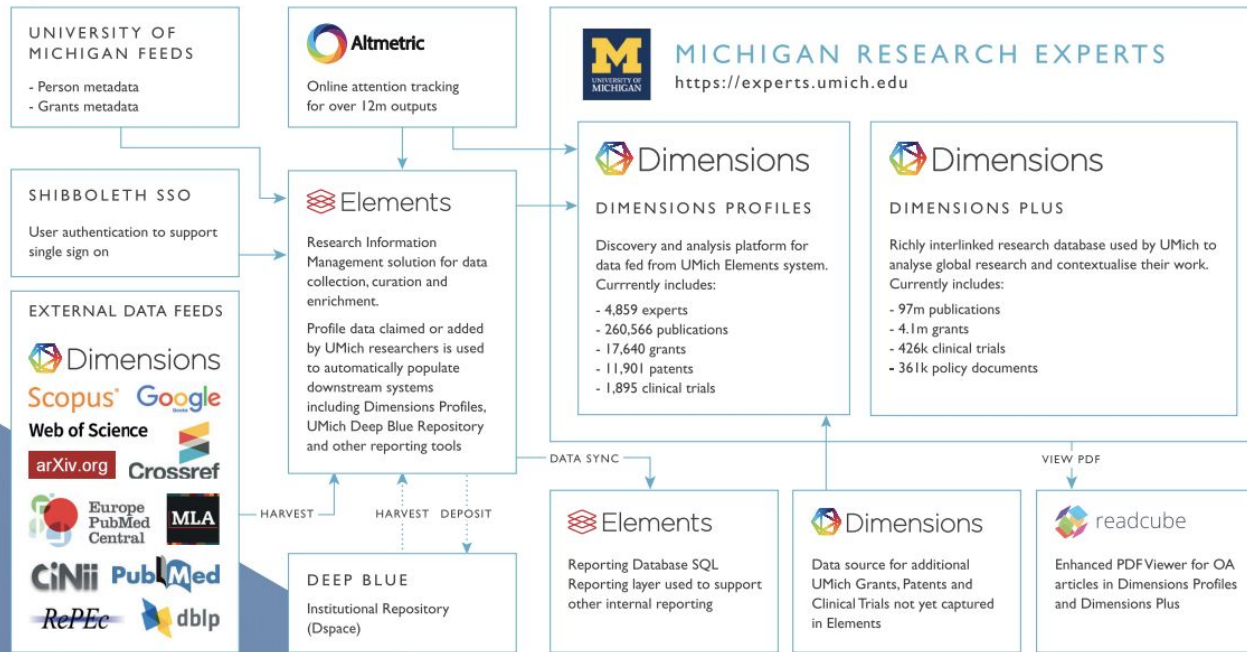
UNIVERSITY OF MICHIGAN FEEDS

- Person metadata
- Grants metadata

Altmetric

Online attention tracking for over 12m outputs

UNIVERSITY OF MICHIGAN

MICHIGAN RESEARCH EXPERTS
https://experts.umich.edu

SHIBBOLETH SSO

User authentication to support single sign on

Elements

Research Information Management solution for data collection, curation and enrichment.

Profile data claimed or added by UMich researchers is used to automatically populate downstream systems including Dimensions Profiles, UMich Deep Blue Repository and other reporting tools

Dimensions

DIMENSIONS PROFILES

Discovery and analysis platform for data fed from UMich Elements system. Currrently includes:

- 4,859 experts
- 260,566 publications
- 17,640 grants
- 11,901 patents
- 1,895 clinical trials

Dimensions

DIMENSIONS PLUS

Richly interlinked research database used by UMich to analyse global research and contextualise their work. Currently includes:

- 97m publications
- 4.1m grants
- 426k clinical trials
- 361k policy documents

EXTERNAL DATA FEEDS

Dimensions
Scopus
Google
Web of Science
arXiv.org
Crossref
Europe PubMed Central
MLA
CiNii
PubMed
RePEc
dblp

HARVEST

HARVEST

DEPOSIT

DATA SYNC

VIEW PDF

DEEP BLUE

Institutional Repository (Dspace)

Elements

Reporting Database SQL Reporting layer used to support other internal reporting

Dimensions

Data source for additional UMich Grants, Patents and Clinical Trials not yet captured in Elements

readcube

Enhanced PDF Viewer for OA articles in Dimensions Profiles and Dimensions Plus